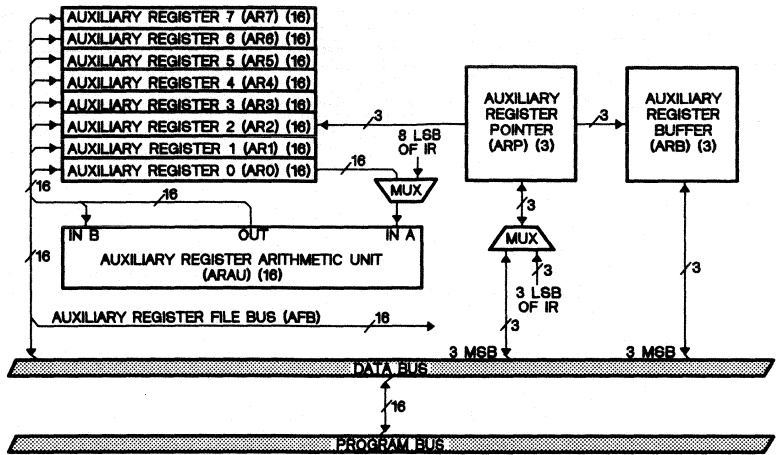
AUXILIARY REGISTER 7 (AR7) (16)
AUXILIARY REGISTER 6 (AR6) (16)
AUXILIARY REGISTER 5 (AR5) (16)
AUXILIARY REGISTER 4 (AR4) (16)
AUXILIARY REGISTER 3 (AR3) (16)
AUXILIARY REGISTER 2 (AR2) (16)
AUXILIARY REGISTER 1 (AR1) (16)
AUXILIARY REGISTER 0 (AR0) (16)

AUXILIARY REGISTER POINTER (ARP) (3)

AUXILIARY REGISTER BUFFER (ARB) (3)

3

3

8 LSB OF IR

16

16

MUX

16

IN B

OUT

IN A

AUXILIARY REGISTER ARITHMETIC UNIT (ARAU) (16)

16

3

MUX

3

3 LSB OF IR

3

AUXILIARY REGISTER FILE BUS (AFB)

16

3

3 MSB

3 MSB

DATA BUS

16

PROGRAM BUS